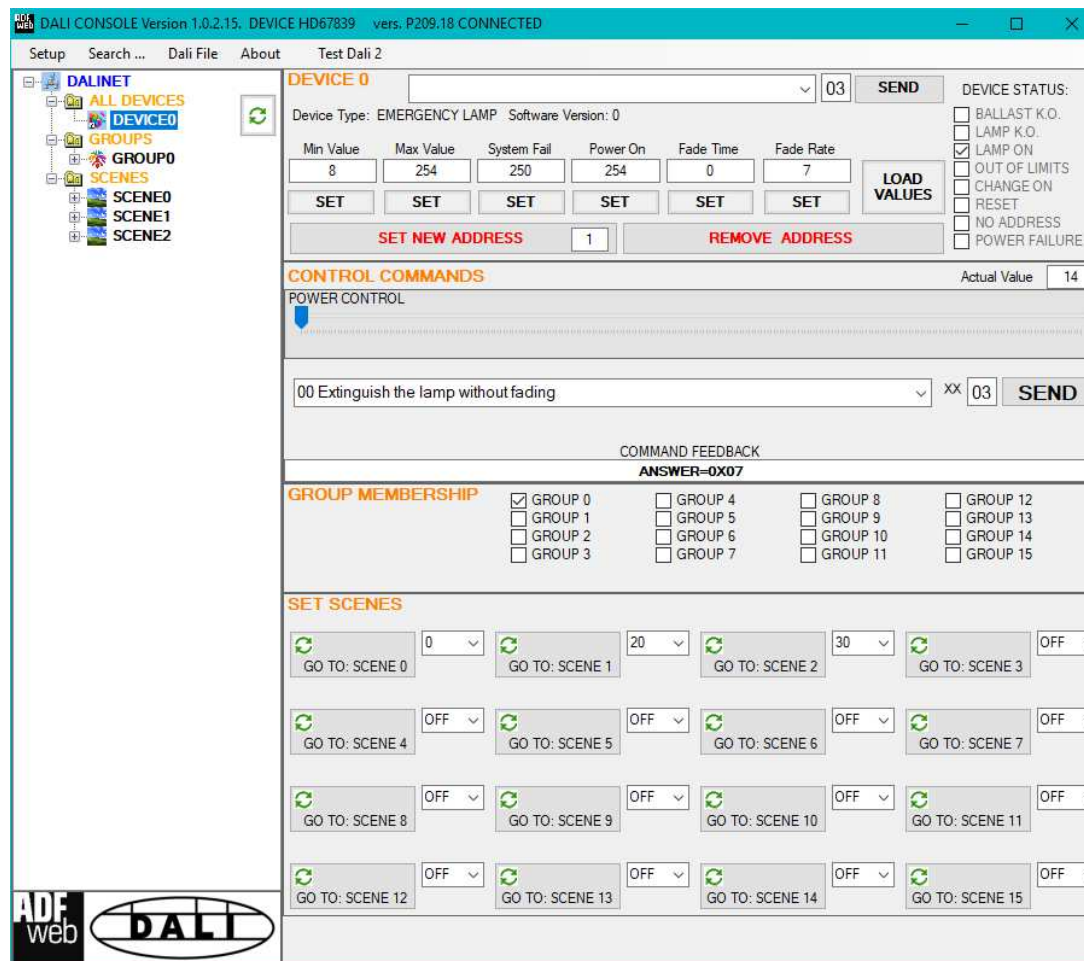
DALI CONSOLE Version 1.0.2.15. DEVICE HD67839 vers. P209.18 CONNECTED

Setup Search ... Dali File About Test Dali 2

DALINET
ALL DEVICES
DEVICE0
GROUPS
GROUP0
SCENES
SCENE0
SCENE1
SCENE2

DEVICE 0
03 SEND
Device Type: EMERGENCY LAMP Software Version: 0

| Min Value | Max Value | System Fail | Power On | Fade Time | Fade Rate |
|---|---|---|---|---|---|
| 8 | 254 | 250 | 254 | 0 | 7 |
| SET | SET | SET | SET | SET | SET |

LOAD VALUES

SET NEW ADDRESS 1 REMOVE ADDRESS

DEVICE STATUS:
BALLAST K.O.
LAMP K.O.
LAMP ON
OUT OF LIMITS
CHANGE ON
RESET
NO ADDRESS
POWER FAILURE

CONTROL COMMANDS
Actual Value 14
POWER CONTROL

00 Extinguish the lamp without fading
XX 03 SEND

COMMAND FEEDBACK
ANSWER=0X07

GROUP MEMBERSHIP
GROUP 0
GROUP 1
GROUP 2
GROUP 3
GROUP 4
GROUP 5
GROUP 6
GROUP 7
GROUP 8
GROUP 9
GROUP 10
GROUP 11
GROUP 12
GROUP 13
GROUP 14
GROUP 15

SET SCENES
GO TO: SCENE 0 0
GO TO: SCENE 1 20
GO TO: SCENE 2 30
GO TO: SCENE 3 OFF
GO TO: SCENE 4 OFF
GO TO: SCENE 5 OFF
GO TO: SCENE 6 OFF
GO TO: SCENE 7 OFF
GO TO: SCENE 8 OFF
GO TO: SCENE 9 OFF
GO TO: SCENE 10 OFF
GO TO: SCENE 11 OFF
GO TO: SCENE 12 OFF
GO TO: SCENE 13 OFF
GO TO: SCENE 14 OFF
GO TO: SCENE 15 OFF

ADF web DALI